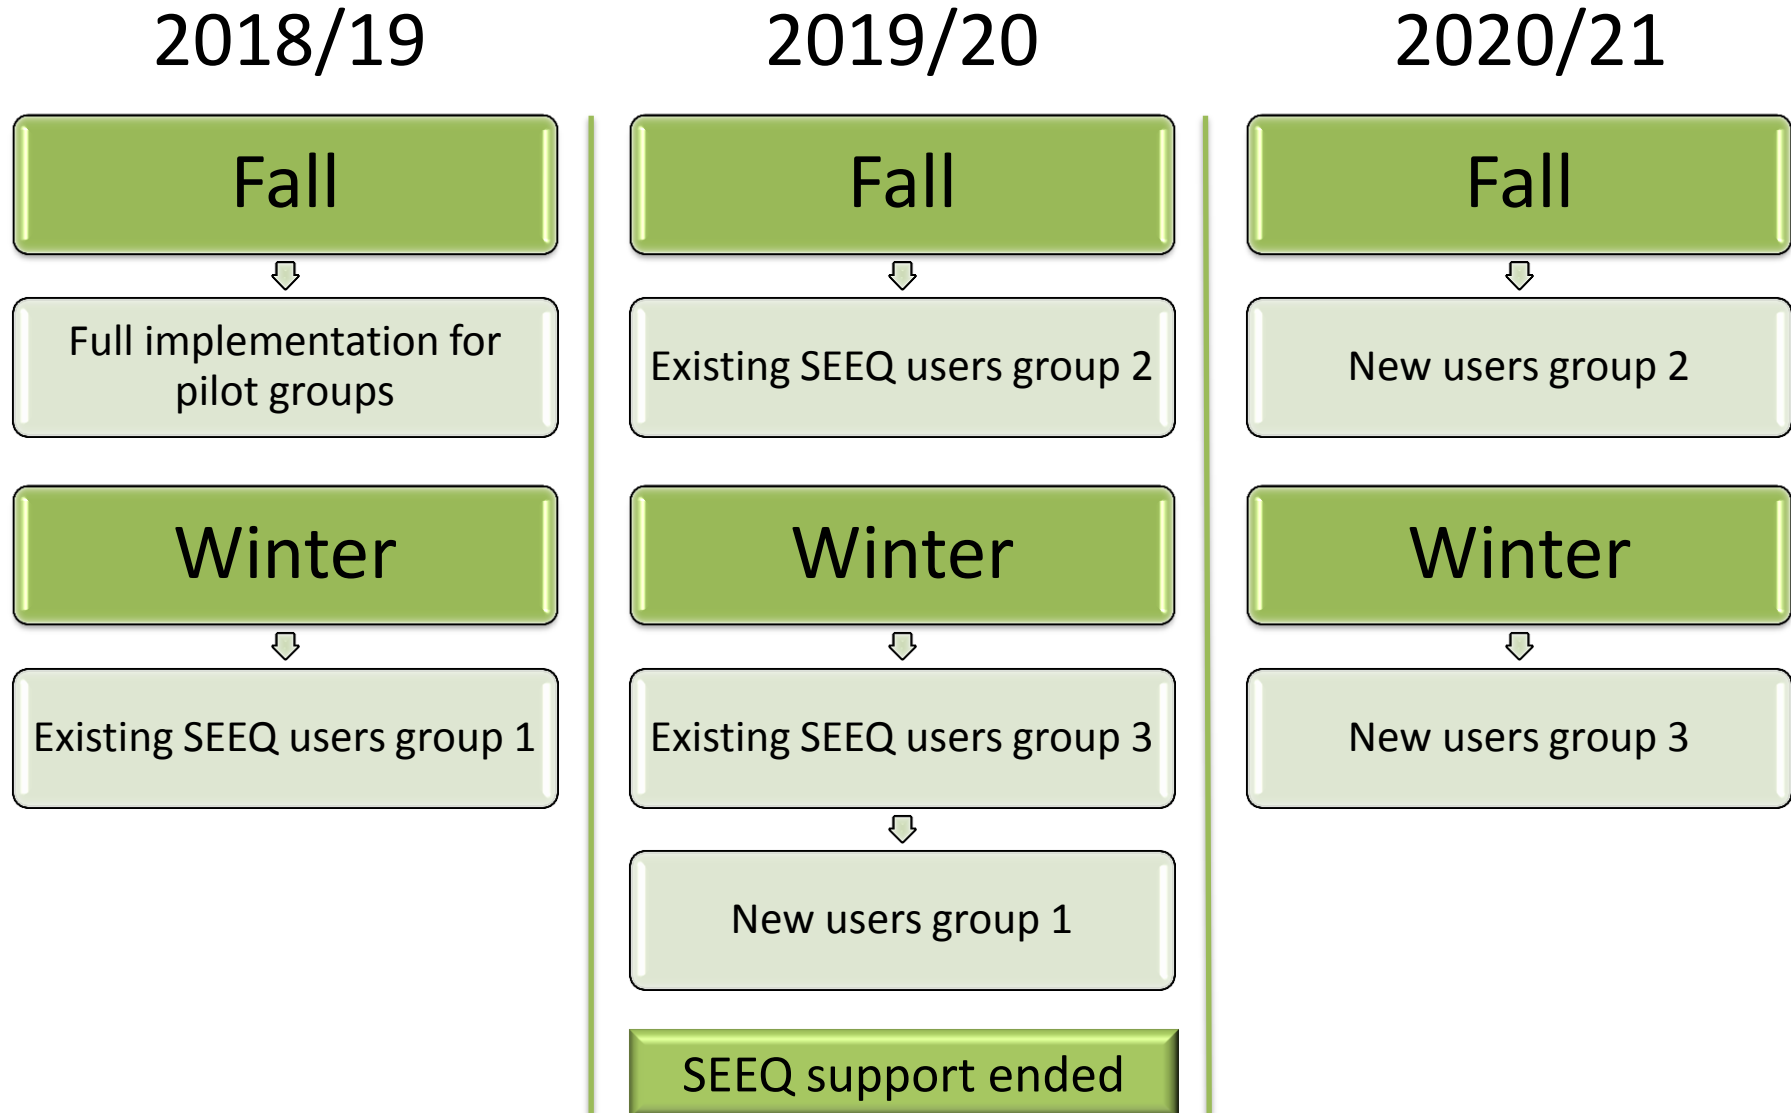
2018/19

Fall

Full implementation for pilot groups

Winter

Existing SEEQ users group 1

2019/20

Fall

Existing SEEQ users group 2

Winter

Existing SEEQ users group 3

New users group 1

SEEQ support ended

2020/21

Fall

New users group 2

Winter

New users group 3